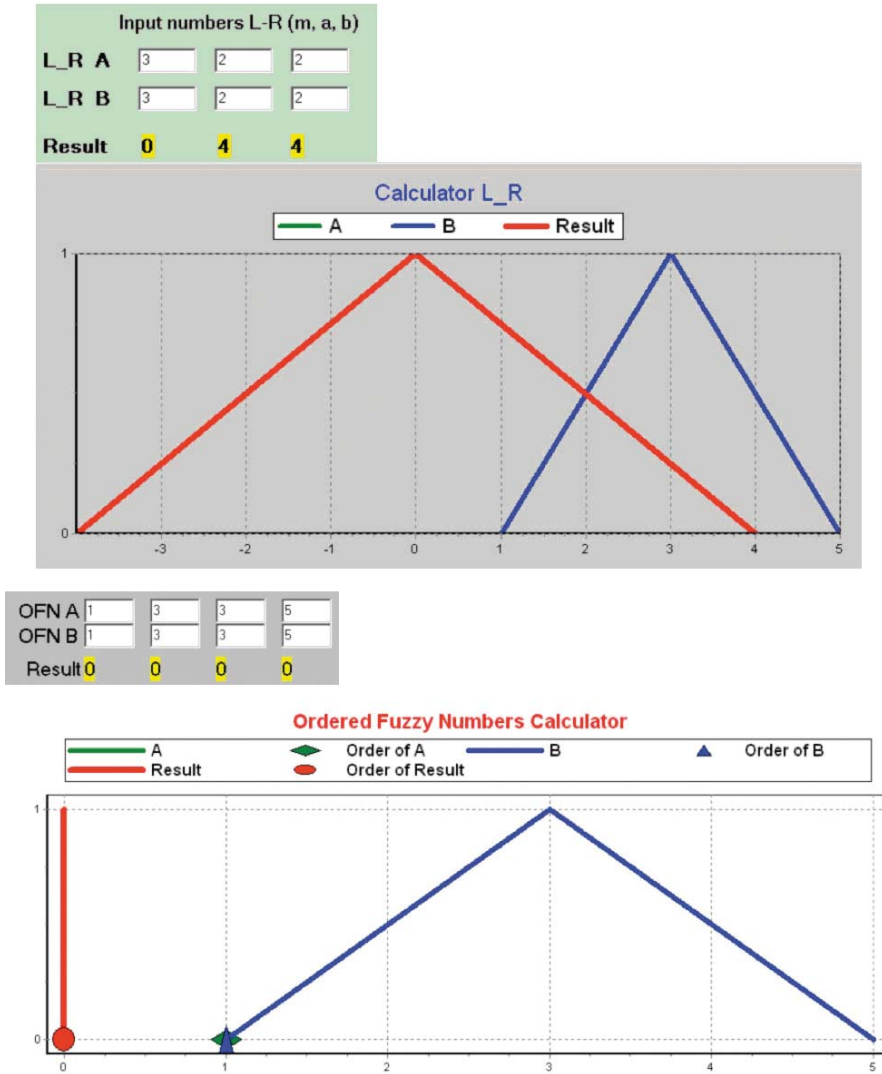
Input numbers L-R (m, a, b)

| L_R A | 3 | 2 | 2 |
|---|---|---|---|
| L_R B | 3 | 2 | 2 |
| Result | 0 | 4 | 4 |

Calculator L_R

A B Result

1

0

-3 -2 -1 0 1 2 3 4 5

| OFN A | 1 | 3 | 3 | 5 |
|---|---|---|---|---|
| OFN B | 1 | 3 | 3 | 5 |
| Result | 0 | 0 | 0 | 0 |

Ordered Fuzzy Numbers Calculator

A Order of A B Order of B
Result Order of Result

1

0

0 1 2 3 4 5